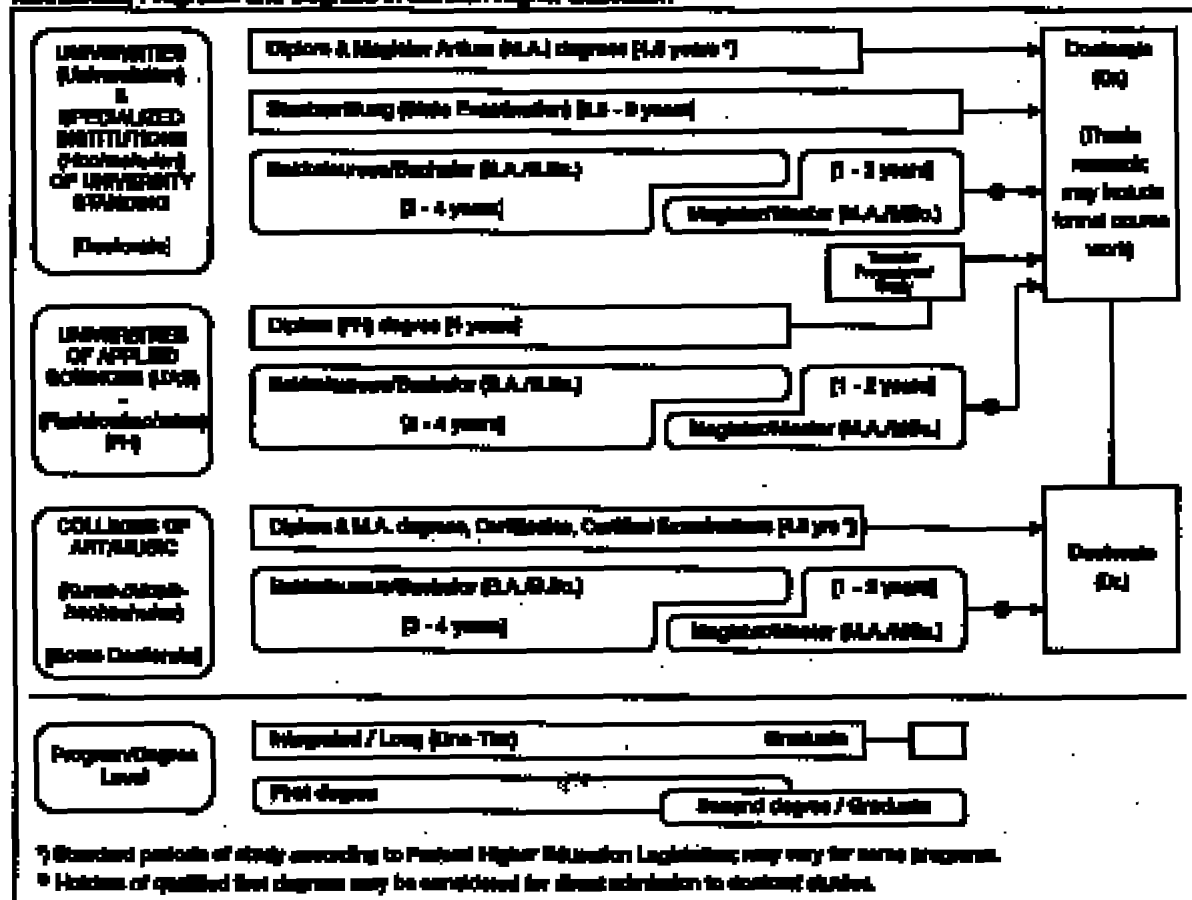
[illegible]

UNIVERSITIES (Universitäten) & SPECIALIZED INSTITUTIONS (Hochschulen) OF UNIVERSITY STANDING

[Doctorate]

Diplom & Magister Artium (M.A.) degrees [4.5 years *]

Staatsprüfung (State Examination) [3.5 - 6 years]

Bakkalaureus/Bachelor (B.A./B.Sc.)

[3 - 4 years]

[1 - 2 years]

Magister/Master (M.A./M.Sc.)

Doctorate (Dr.)

(Thesis research; may include formal course work)

Transfer Procedures/ Study

UNIVERSITIES OF APPLIED SCIENCES (UAS) - (Fachhochschulen) (FH)

Diplom (FH) degree [4 years]

Bakkalaureus/Bachelor (B.A./B.Sc.)

[3 - 4 years]

[1 - 2 years]

Magister/Master (M.A./M.Sc.)

COLLEGES OF ART/MUSIC

(Kunst-/Musik-hochschulen)

[Some Doctorate]

Diplom & M.A. degrees, Certificates, Certified Examinations [4.5 yrs *]

Bakkalaureus/Bachelor (B.A./B.Sc.)

[3 - 4 years]

[1 - 2 years]

Magister/Master (M.A./M.Sc.)

Doctorate (Dr.)

Program/Degree Level

Integrated / Long (One-Tier)

Graduate

First degree

Second degree / Graduate

*) Standard periods of study according to Federal Higher Education Legislation; may vary for some programs.

● Holders of qualified first degrees may be considered for direct admission to doctoral studies.